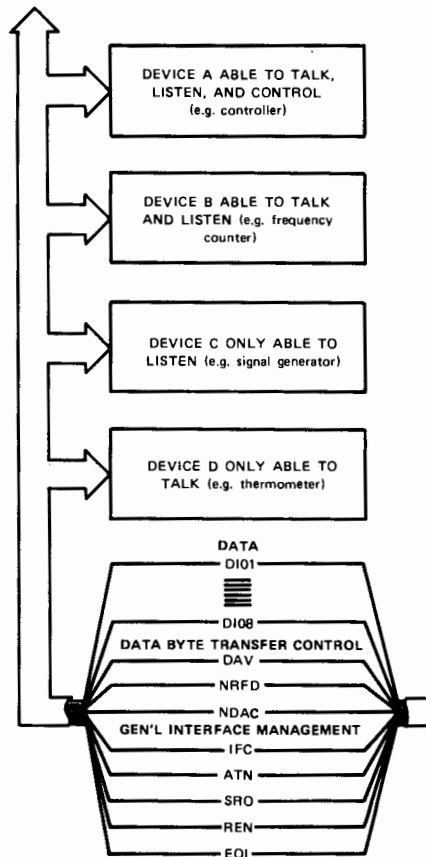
DEVICE A ABLE TO TALK, LISTEN, AND CONTROL (e.g. controller)

DEVICE B ABLE TO TALK AND LISTEN (e.g. frequency counter)

DEVICE C ONLY ABLE TO LISTEN (e.g. signal generator)

DEVICE D ONLY ABLE TO TALK (e.g. thermometer)

DATA
DI01
DI08
DATA BYTE TRANSFER CONTROL
DAV
NRFD
NDAC
GEN'L INTERFACE MANAGEMENT
IFC
ATN
SRQ
REN
EOI